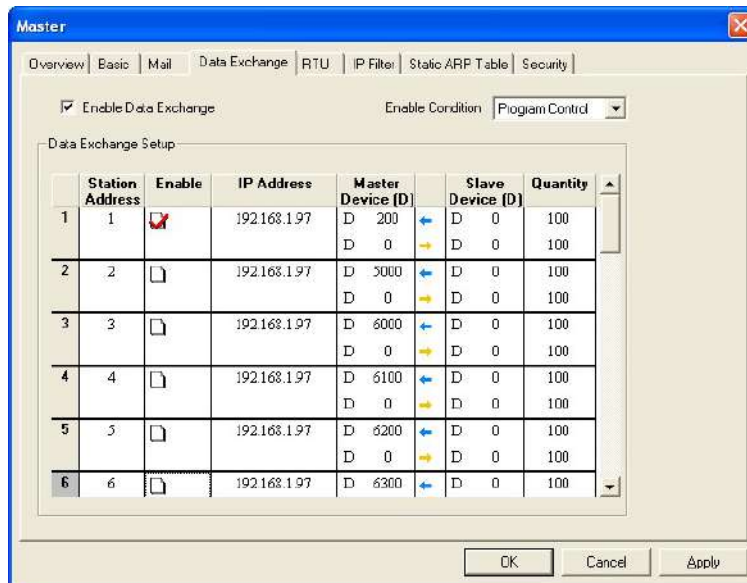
Master

Overview | Basic | Mail | Data Exchange | RTU | IP Filter | Static ARP Table | Security

Enable Data Exchange

Enable Condition: Program Control

Data Exchange Setup

| | Station Address | Enable | IP Address | Master Device (D) | | Slave Device (D) | Quantity |
|---|---|---|---|---|---|---|---|
| 1 | 1 | ☑ | 192.168.1.97 | D 200 | ← | D 0 | 100 |
| | | | | D 0 | → | D 0 | 100 |
| 2 | 2 | ☐ | 192.168.1.97 | D 5000 | ← | D 0 | 100 |
| | | | | D 0 | → | D 0 | 100 |
| 3 | 3 | ☐ | 192.168.1.97 | D 6000 | ← | D 0 | 100 |
| | | | | D 0 | → | D 0 | 100 |
| 4 | 4 | ☐ | 192.168.1.97 | D 6100 | ← | D 0 | 100 |
| | | | | D 0 | → | D 0 | 100 |
| 5 | 5 | ☐ | 192.168.1.97 | D 6200 | ← | D 0 | 100 |
| | | | | D 0 | → | D 0 | 100 |
| 6 | 6 | ☐ | 192.168.1.97 | D 6300 | ← | D 0 | 100 |

OK | Cancel | Apply